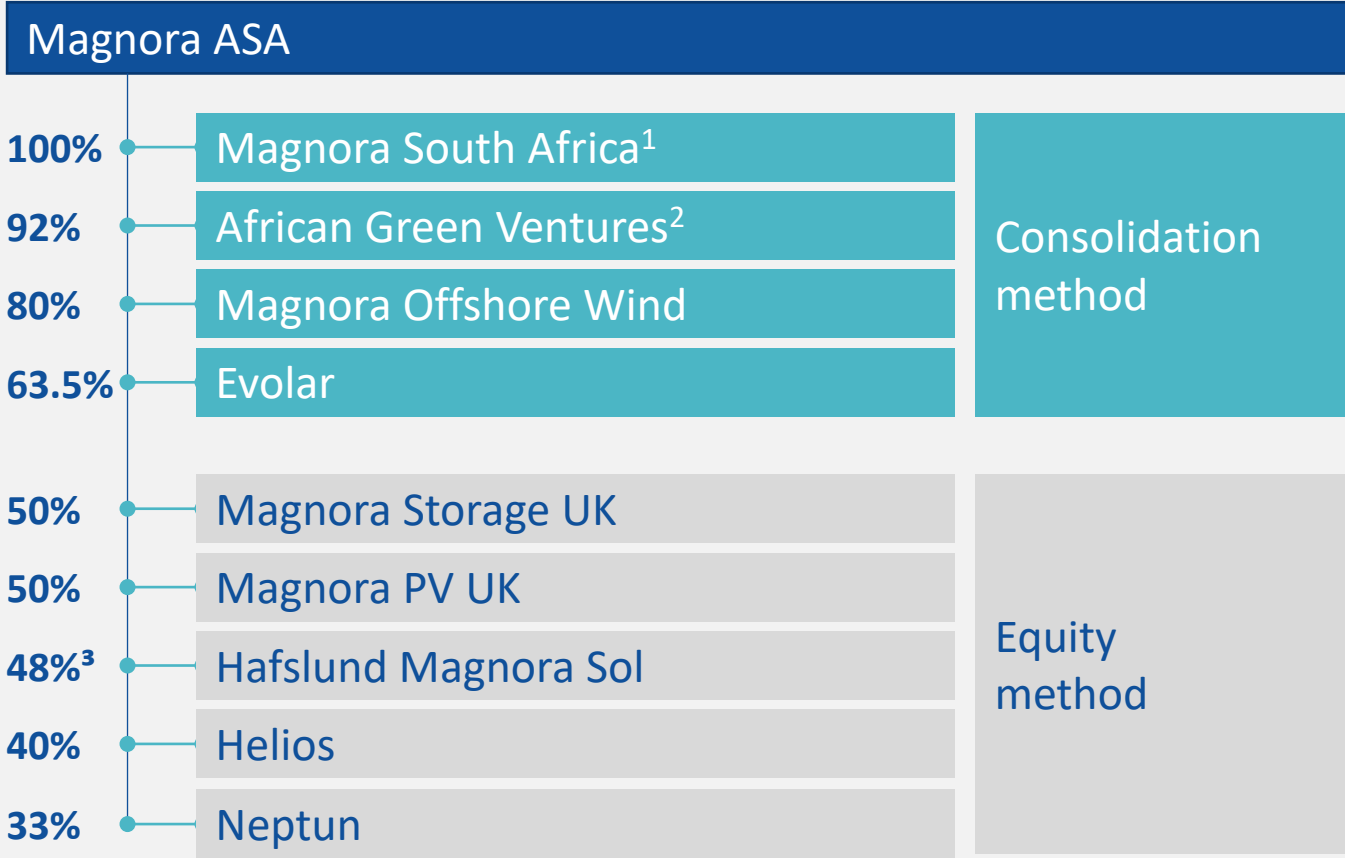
Magnora ASA

100% Magnora South Africa$^1$

92% African Green Ventures$^2$

80% Magnora Offshore Wind

63.5% Evolar

Consolidation method

50% Magnora Storage UK

50% Magnora PV UK

48%$^3$ Hafslund Magnora Sol

40% Helios

33% Neptun

Equity method